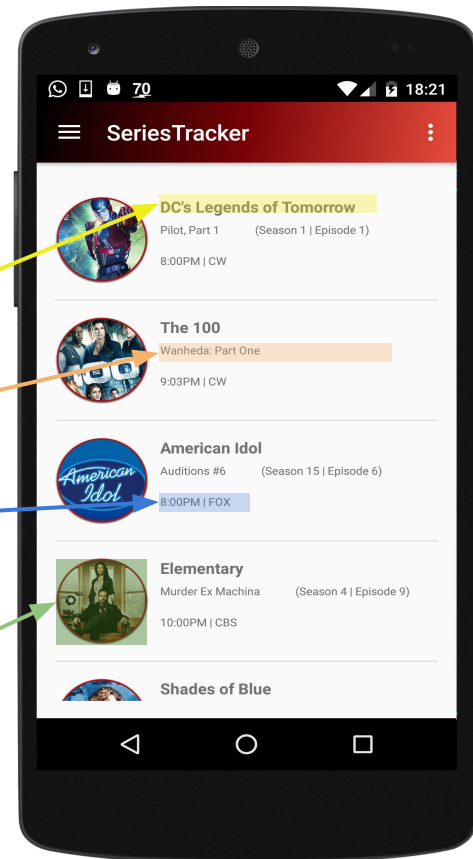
70 18:21

SeriesTracker

DC's Legends of Tomorrow
Pilot, Part 1 (Season 1 | Episode 1)
8:00PM | CW

The 100
Wanheda: Part One
9:03PM | CW

American Idol
Auditions #6 (Season 15 | Episode 6)
8:00PM | FOX

Elementary
Murder Ex Machina (Season 4 | Episode 9)
10:00PM | CBS

Shades of Blue